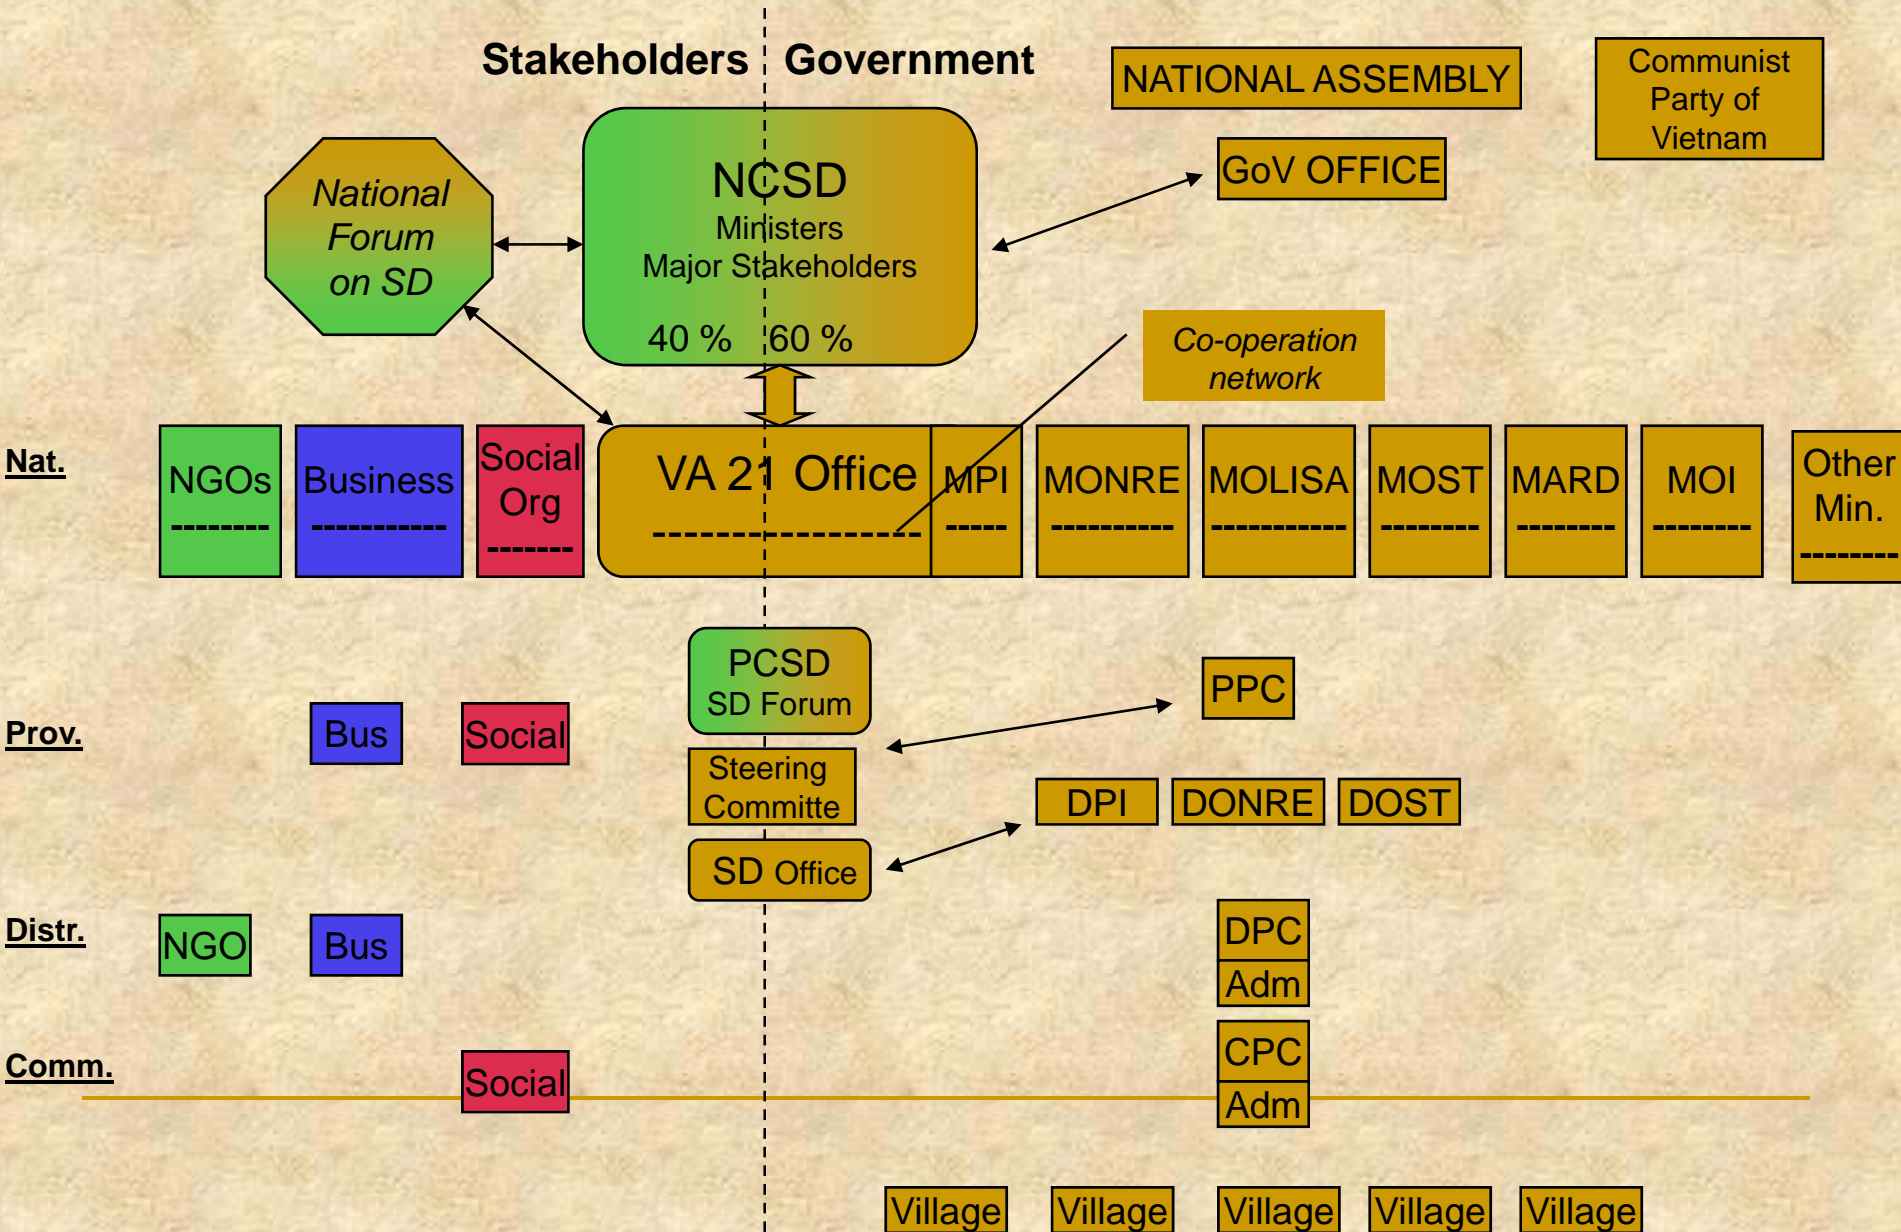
Stakeholders Government

NATIONAL ASSEMBLY

Communist Party of Vietnam

National Forum on SD

NCSD
Ministers
Major Stakeholders
40 % 60 %

GoV OFFICE

Co-operation network

Nat.

NGOs
--------

Business
-----------

Social Org
-------

VA 21 Office
----------------

MPI
-----

MONRE
----------

MOLISA
-----------

MOST
--------

MARD
--------

MOI
--------

Other Min.
--------

PCSD
SD Forum

PPC

Prov.

Bus

Social

Steering Committe

DPI

DONRE

DOST

SD Office

Distr.

NGO

Bus

DPC
Adm

Comm.

Social

CPC
Adm

Village Village Village Village Village